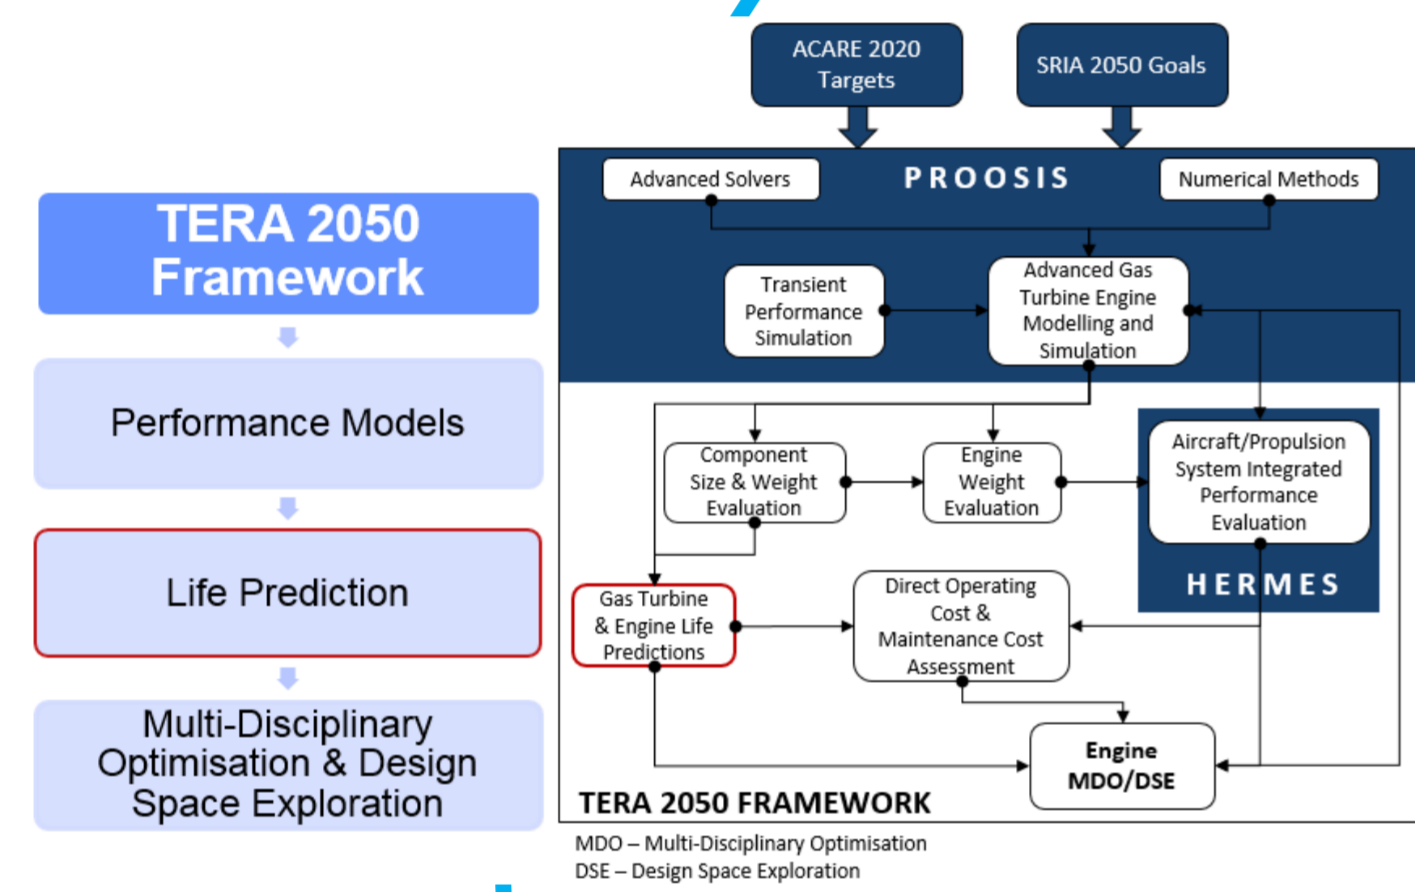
TERA 2050 Framework

Performance Models

Life Prediction

Multi-Disciplinary Optimisation & Design Space Exploration

ACARE 2020 Targets

SRIA 2050 Goals

Advanced Solvers

PROOSIS

Numerical Methods

Transient Performance Simulation

Advanced Gas Turbine Engine Modelling and Simulation

Component Size & Weight Evaluation

Engine Weight Evaluation

Aircraft/Propulsion System Integrated Performance Evaluation

HERMES

Gas Turbine & Engine Life Predictions

Direct Operating Cost & Maintenance Cost Assessment

Engine MDO/DSE

TERA 2050 FRAMEWORK

MDO – Multi-Disciplinary Optimisation
DSE – Design Space Exploration